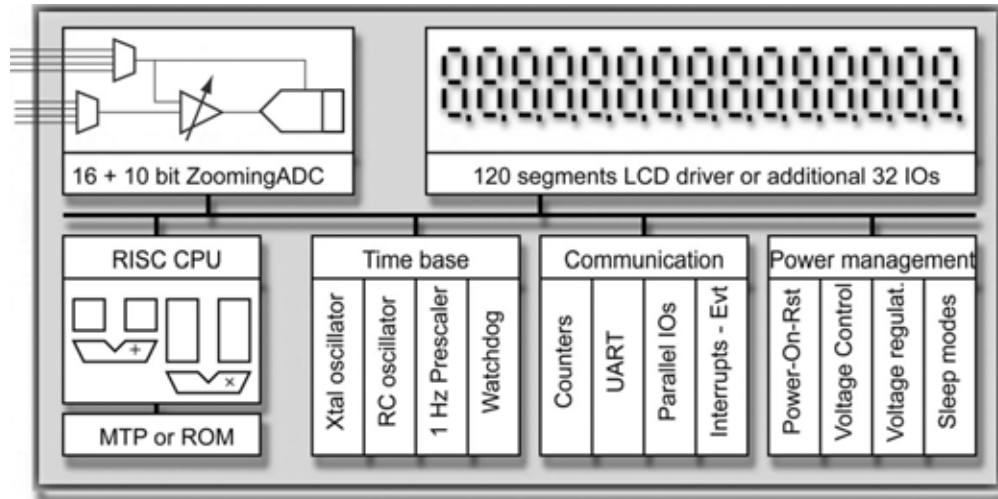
16 + 10 bit ZoomingADC

120 segments LCD driver or additional 32 IOs

RISC CPU

+

×

MTP or ROM

Time base

Xtal oscillator

RC oscillator

1 Hz Prescaler

Watchdog

Communication

Counters

UART

Parallel IOs

Interrupts - Evt

Power management

Power-On-Rst

Voltage Control

Voltage regulat.

Sleep modes